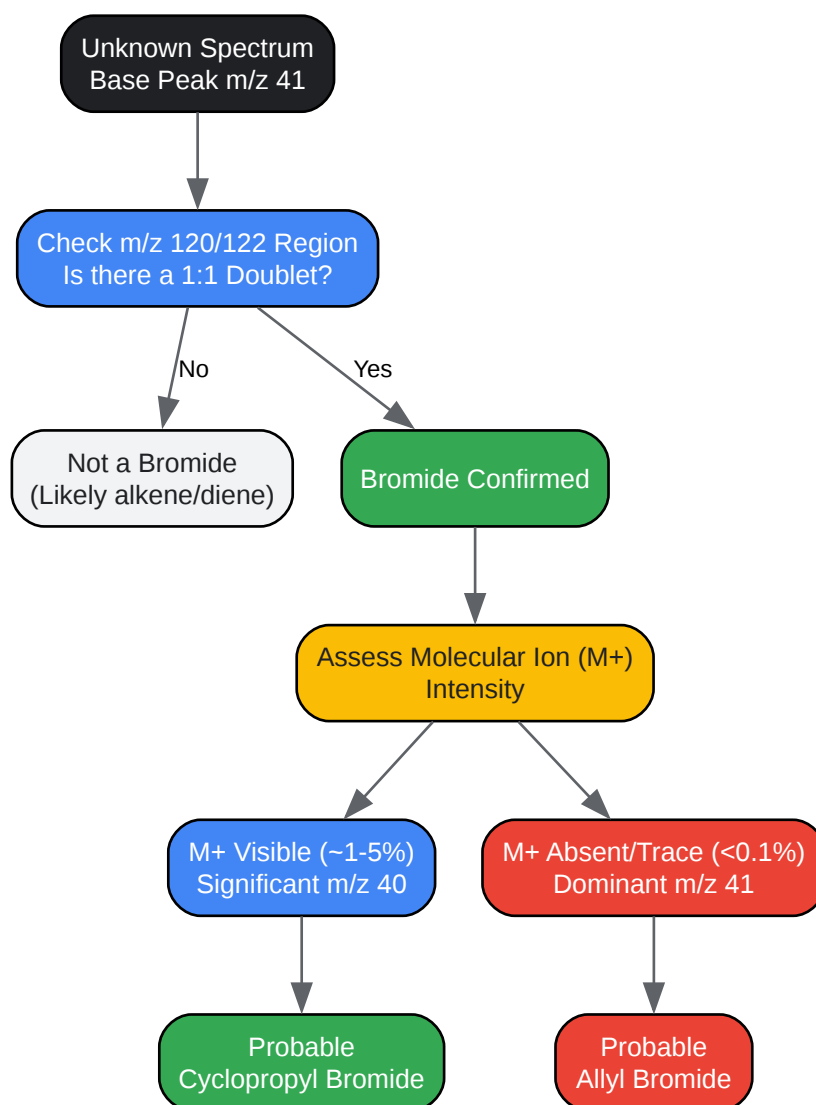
Unknown Spectrum
Base Peak m/z 41

Check m/z 120/122 Region
Is there a 1:1 Doublet?

No

Yes

Not a Bromide
(Likely alkene/diene)

Bromide Confirmed

Assess Molecular Ion (M+)
Intensity

M+ Visible (~1-5%)
Significant m/z 40

M+ Absent/Trace (<0.1%)
Dominant m/z 41

Probable
Cyclopropyl Bromide

Probable
Allyl Bromide